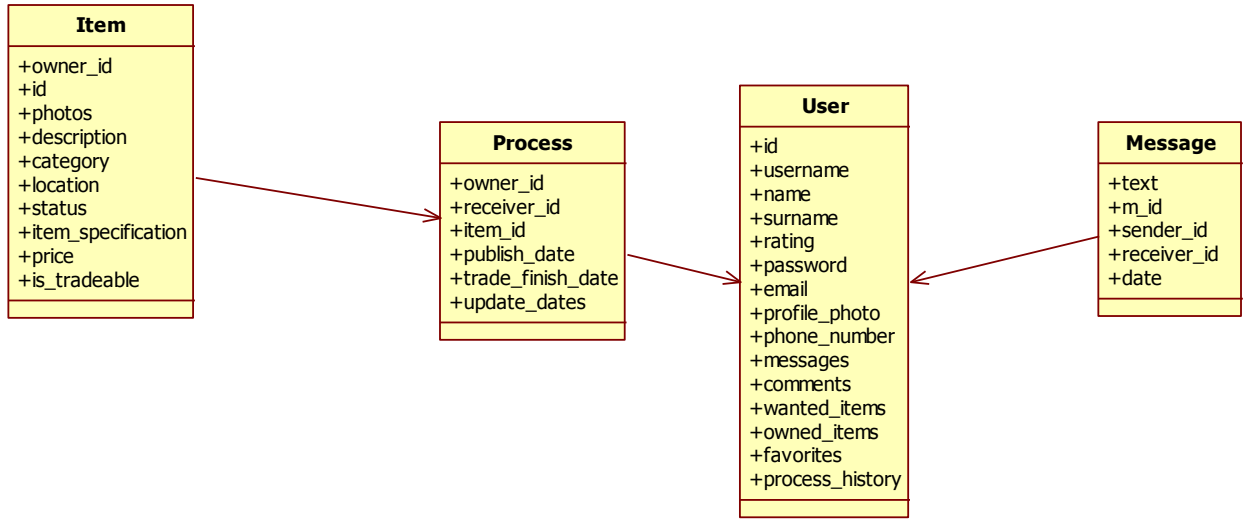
Item
+owner_id
+id
+photos
+description
+category
+location
+status
+item_specification
+price
+is_tradeable

Process
+owner_id
+receiver_id
+item_id
+publish_date
+trade_finish_date
+update_dates

User
+id
+username
+name
+surname
+rating
+password
+email
+profile_photo
+phone_number
+messages
+comments
+wanted_items
+owned_items
+favorites
+process_history

Message
+text
+m_id
+sender_id
+receiver_id
+date